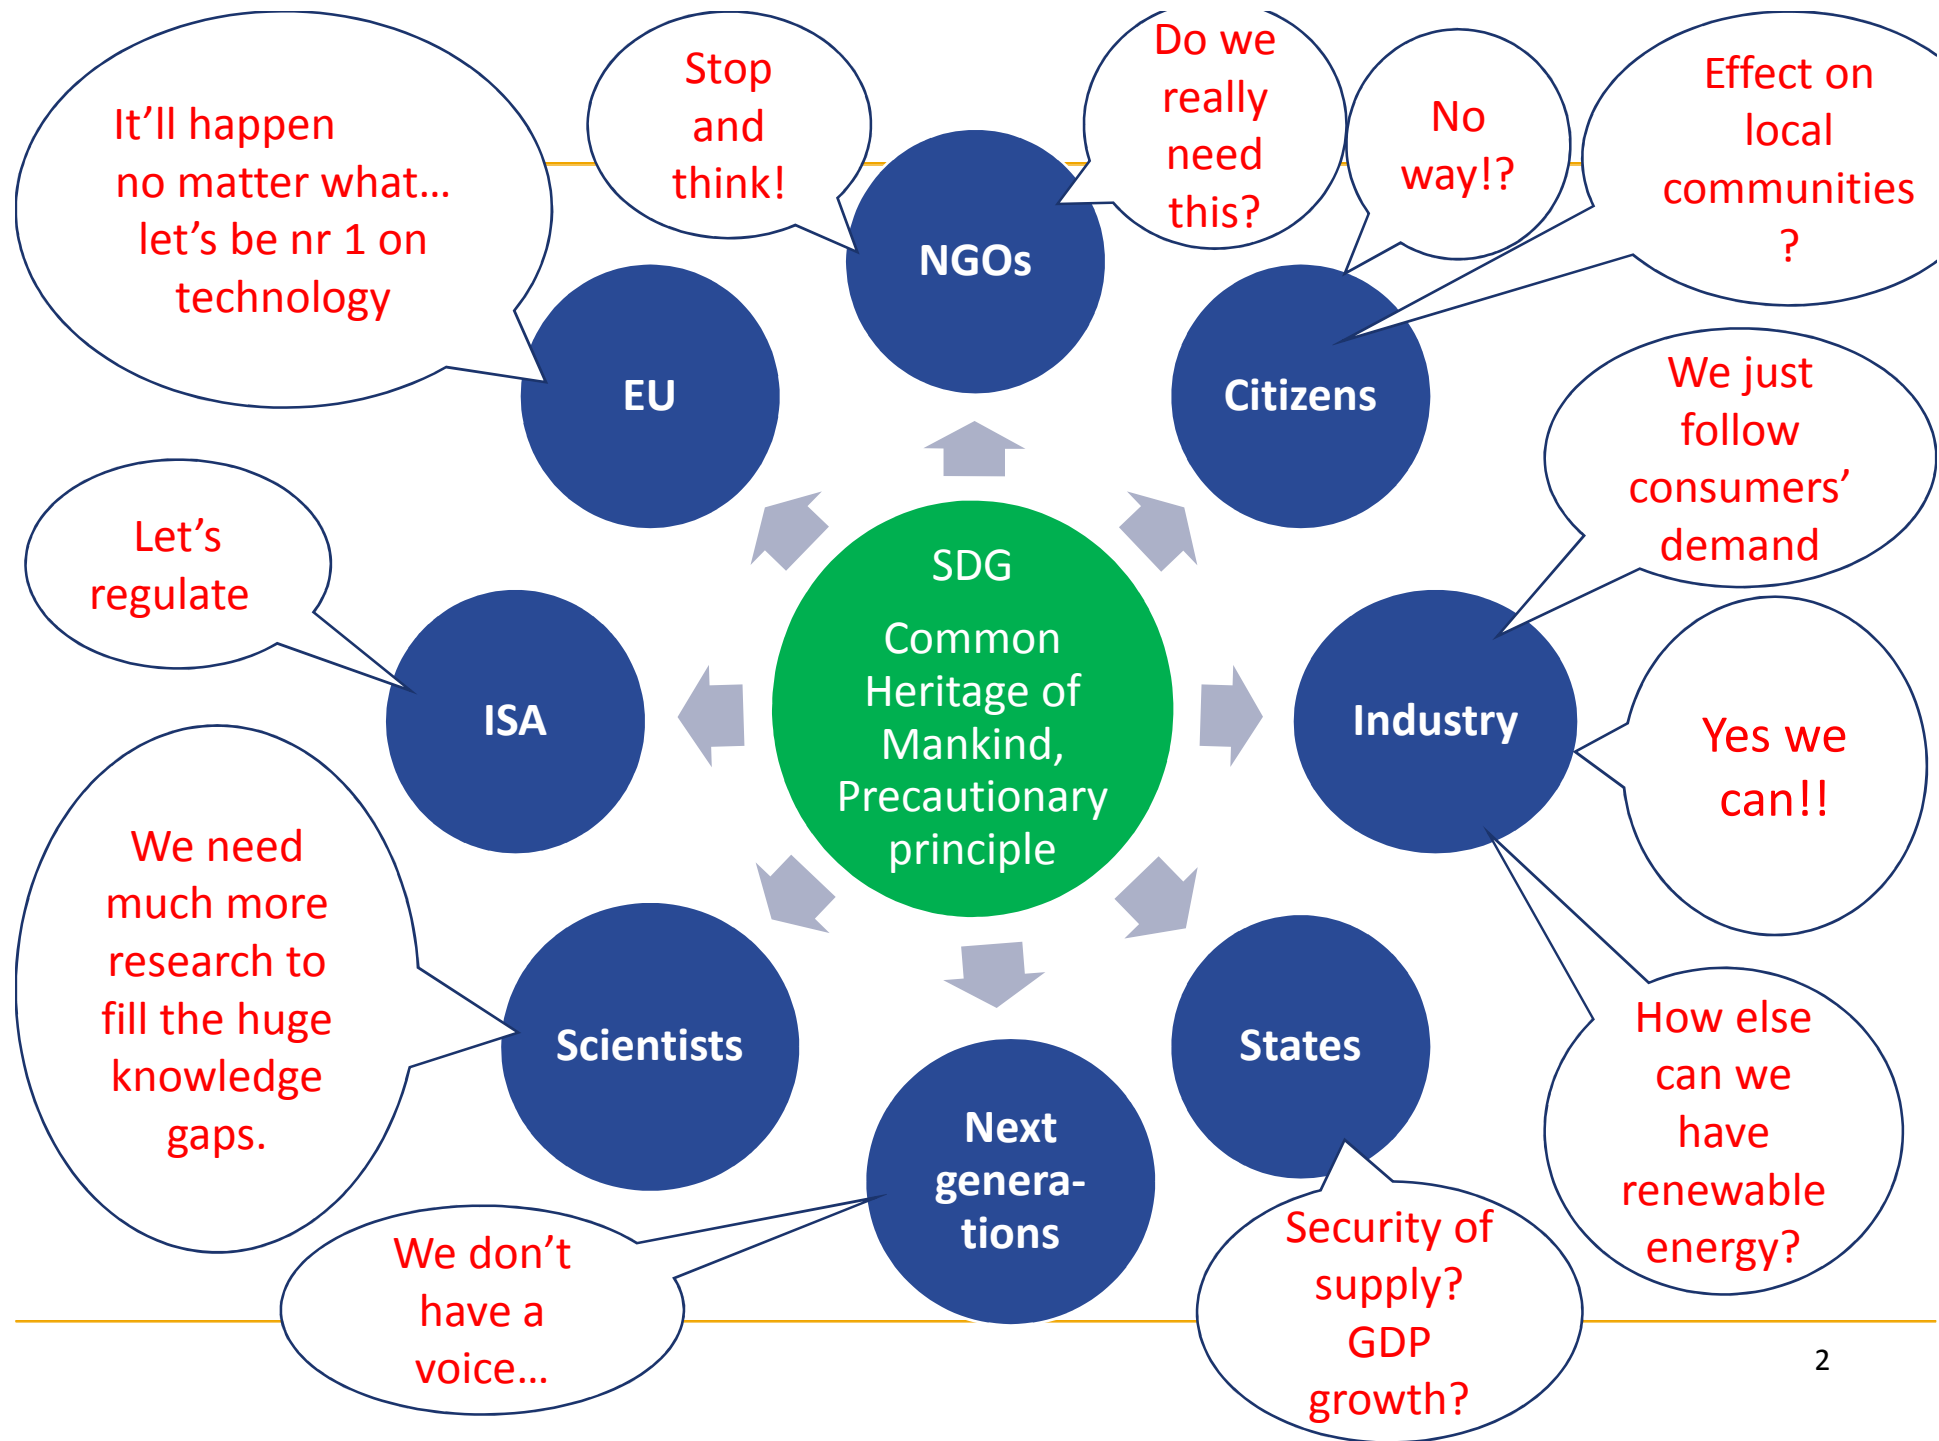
It'll happen no matter what… let's be nr 1 on technology

Stop and think!

Do we really need this?

No way!?

Effect on local communities ?

NGOs

EU

Citizens

We just follow consumers' demand

Let's regulate

SDG

Common Heritage of Mankind, Precautionary principle

ISA

Industry

Yes we can!!

We need much more research to fill the huge knowledge gaps.

Scientists

States

How else can we have renewable energy?

Next generations

We don't have a voice…

Security of supply? GDP growth?

2